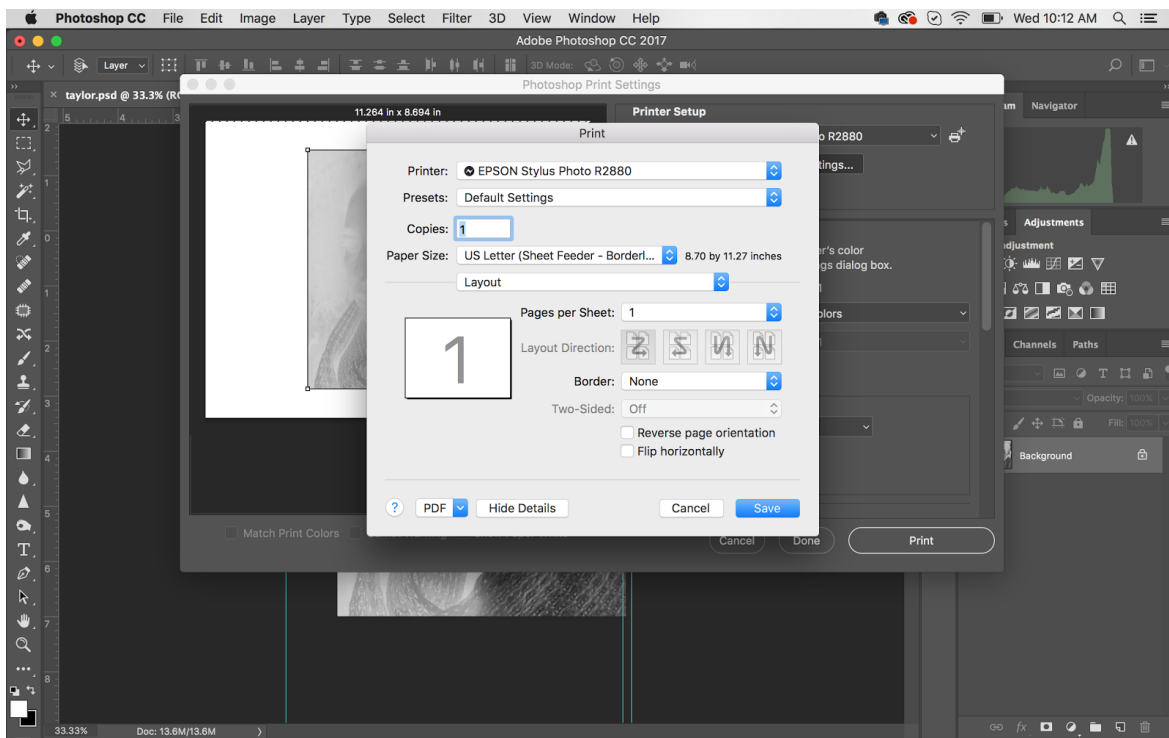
Photoshop CC File Edit Image Layer Type Select Filter 3D View Window Help

Wed 10:12 AM

Adobe Photoshop CC 2017

Layer

3D Mode:

taylor.psd @ 33.3% (RG

Photoshop Print Settings

11.264 in x 8.694 in

Printer Setup

o R2880

ttings...

r's color
gs dialog box.

olors

Match Print Colors

Cancel Done Print

Print

Printer: EPSON Stylus Photo R2880

Presets: Default Settings

Copies: 1

Paper Size: US Letter (Sheet Feeder - Borderl... 8.70 by 11.27 inches

Layout

Pages per Sheet: 1

Layout Direction:

1

Border: None

Two-Sided: Off

Reverse page orientation

Flip horizontally

?

PDF

Hide Details

Cancel

Save

Navigator

Adjustments

djustment

Channels Paths

Opacity: 100%

Fill: 100%

Background

33.33%

Doc: 13.6M/13.6M